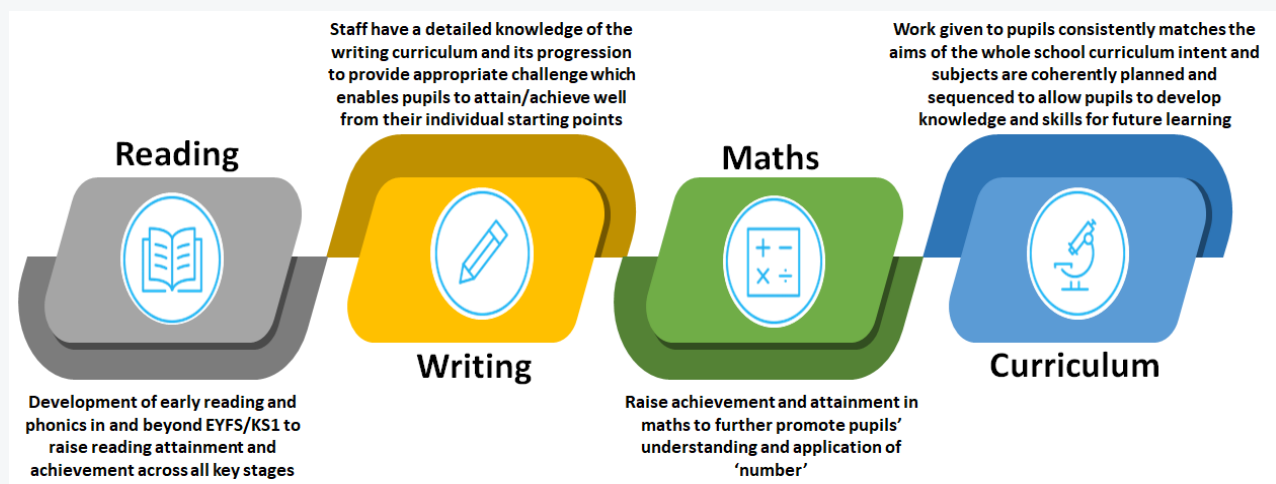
Reading

Development of early reading and phonics in and beyond EYFS/KS1 to raise reading attainment and achievement across all key stages

Staff have a detailed knowledge of the writing curriculum and its progression to provide appropriate challenge which enables pupils to attain/achieve well from their individual starting points

Writing

Maths

Raise achievement and attainment in maths to further promote pupils' understanding and application of 'number'

Work given to pupils consistently matches the aims of the whole school curriculum intent and subjects are coherently planned and sequenced to allow pupils to develop knowledge and skills for future learning

Curriculum